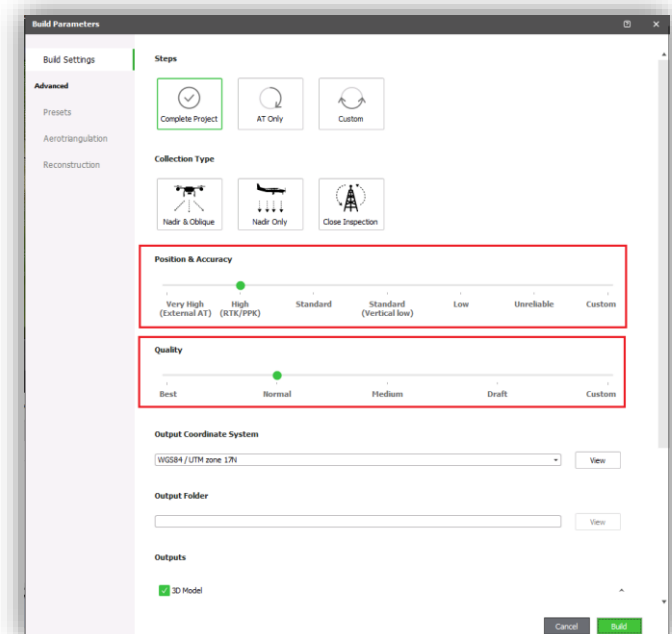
Build Parameters

Build Settings

Advanced

Presets

Aerotriangulation

Reconstruction

Steps

Complete Project

AT Only

Custom

Collection Type

Nadir & Oblique

Nadir Only

Close Inspection

Position & Accuracy

Very High (External AT)

High (RTK/PPK)

Standard

Standard (Vertical low)

Low

Unreliable

Custom

Quality

Best

Normal

Medium

Draft

Custom

Output Coordinate System

WGS84 / UTM zone 17N

View

Output Folder

View

Outputs

3D Model

Cancel

Build